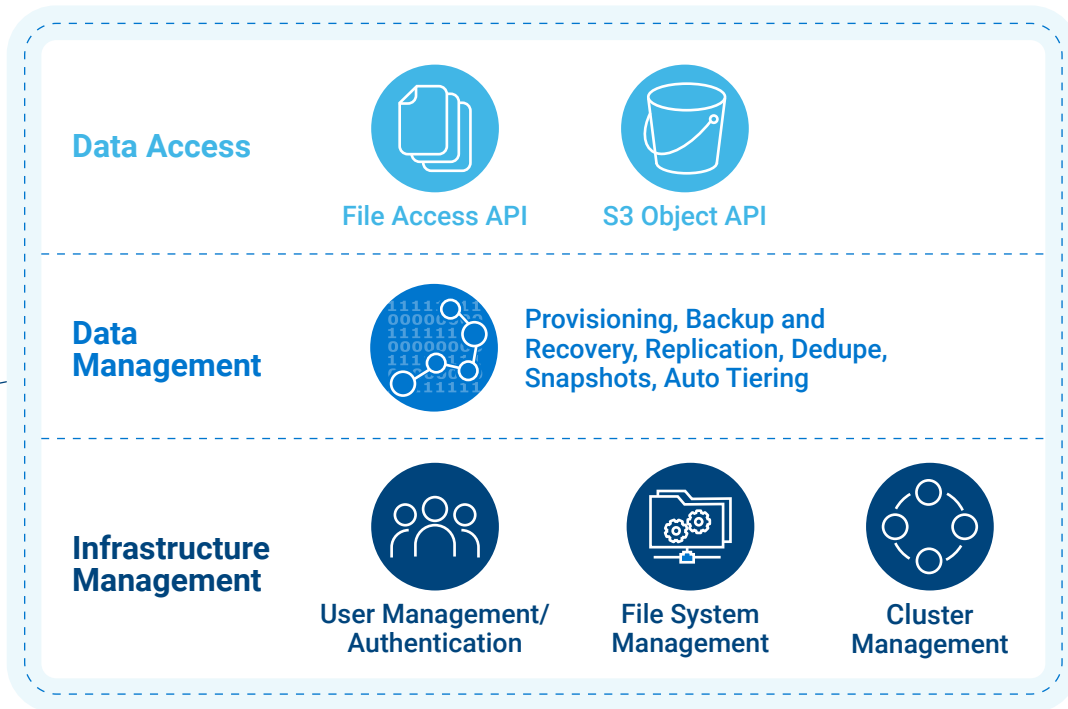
Data Access

File Access API

S3 Object API

Data Management

Provisioning, Backup and Recovery, Replication, Dedupe, Snapshots, Auto Tiering

Infrastructure Management

User Management/ Authentication

File System Management

Cluster Management